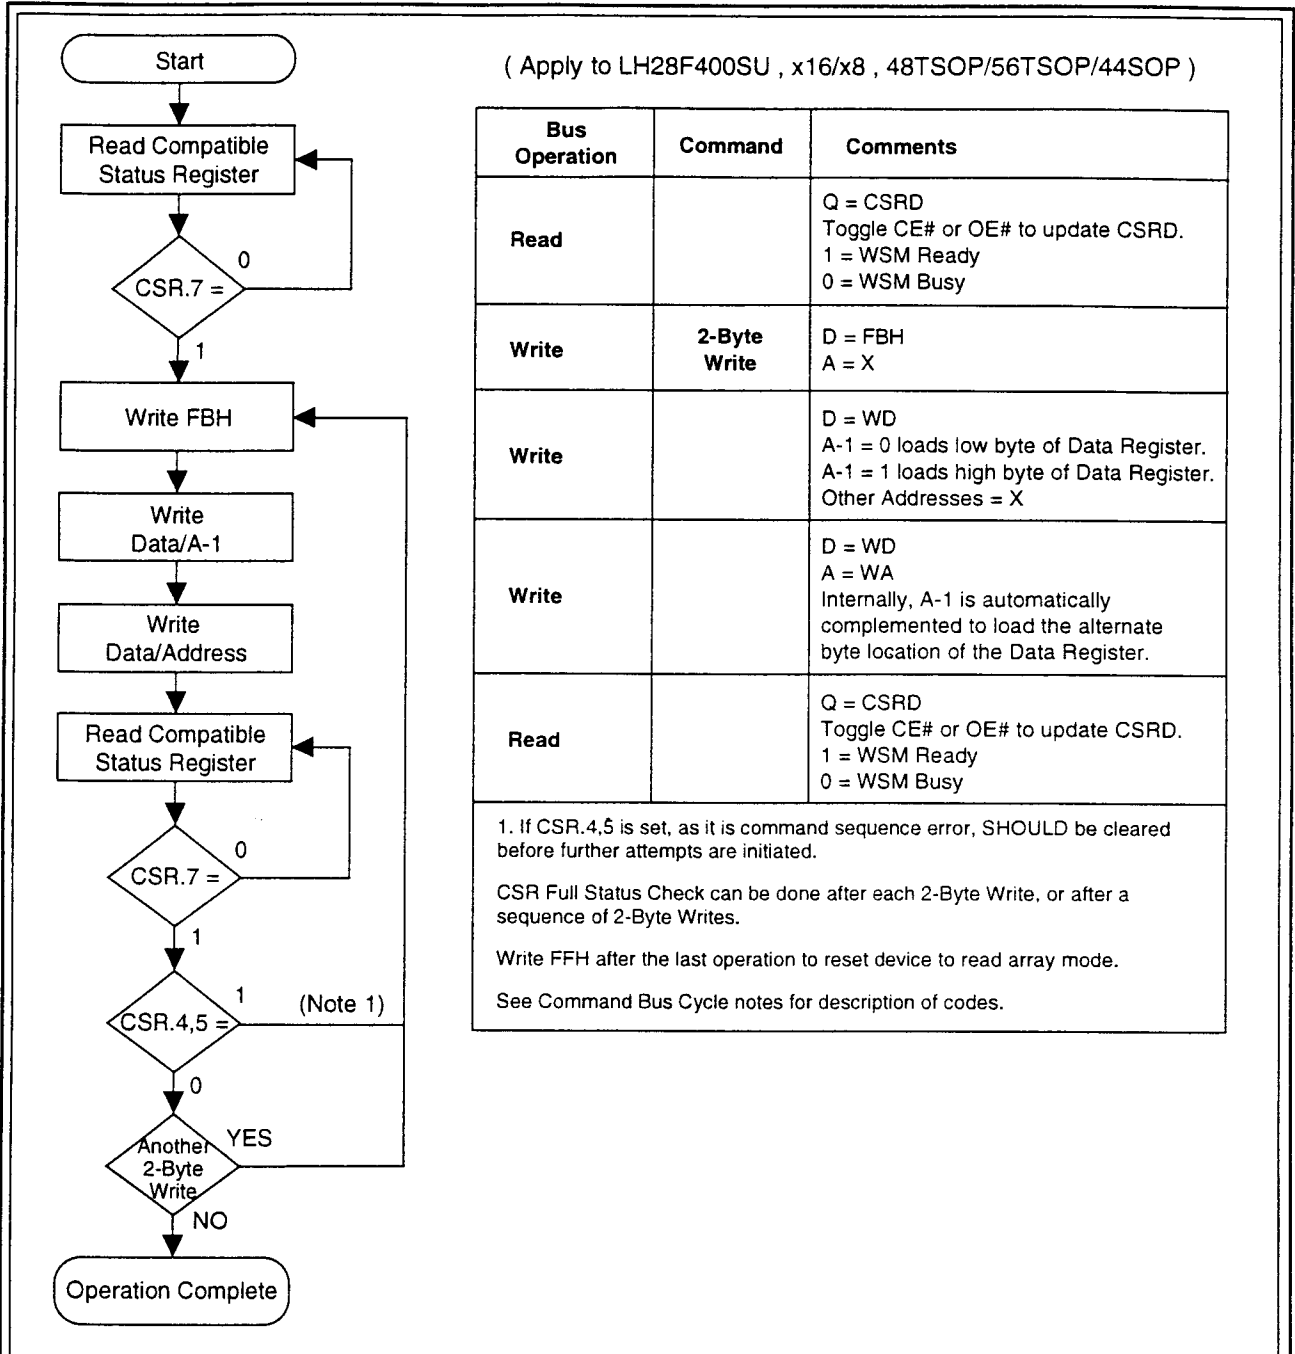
Start

Read Compatible Status Register

CSR.7 =

0

1

Write FBH

Write Data/A-1

Write Data/Address

Read Compatible Status Register

CSR.7 =

0

1

CSR.4,5 =

1

(Note 1)

0

Another 2-Byte Write

YES

NO

Operation Complete

( Apply to LH28F400SU , x16/x8 , 48TSOP/56TSOP/44SOP )

| Bus Operation | Command | Comments |
|---|---|---|
| Read | | Q = CSRD<br>Toggle CE# or OE# to update CSRD.<br>1 = WSM Ready<br>0 = WSM Busy |
| Write | 2-Byte Write | D = FBH<br>A = X |
| Write | | D = WD<br>A-1 = 0 loads low byte of Data Register.<br>A-1 = 1 loads high byte of Data Register.<br>Other Addresses = X |
| Write | | D = WD<br>A = WA<br>Internally, A-1 is automatically complemented to load the alternate byte location of the Data Register. |
| Read | | Q = CSRD<br>Toggle CE# or OE# to update CSRD.<br>1 = WSM Ready<br>0 = WSM Busy |

1. If CSR.4,5 is set, as it is command sequence error, SHOULD be cleared before further attempts are initiated.

CSR Full Status Check can be done after each 2-Byte Write, or after a sequence of 2-Byte Writes.

Write FFH after the last operation to reset device to read array mode.

See Command Bus Cycle notes for description of codes.